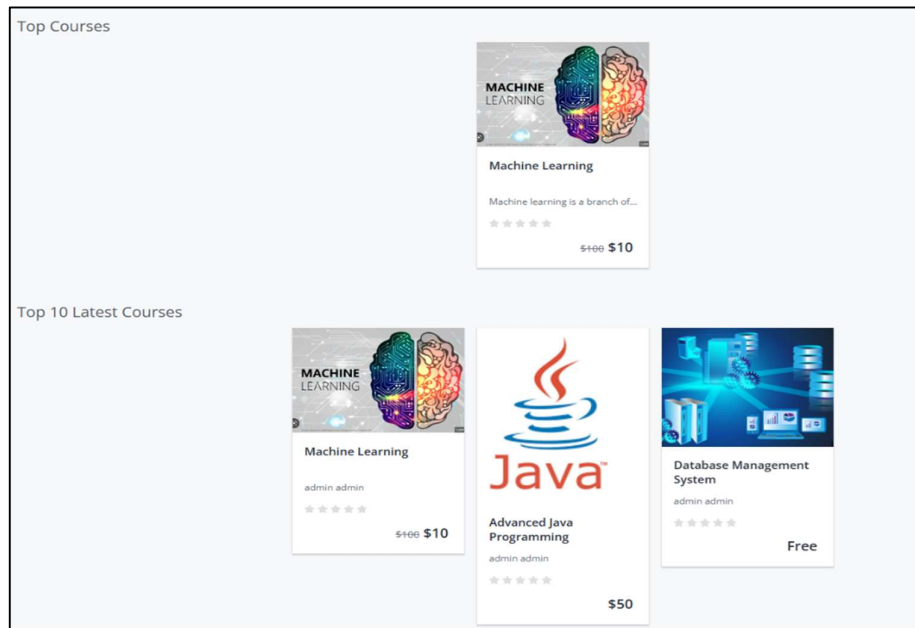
Top Courses

MACHINE LEARNING

Machine Learning

Machine learning is a branch of...

~~$100~~ $10

Top 10 Latest Courses

MACHINE LEARNING

Machine Learning

admin admin

~~$100~~ $10

Java

Advanced Java Programming

admin admin

$50

Database Management System

admin admin

Free